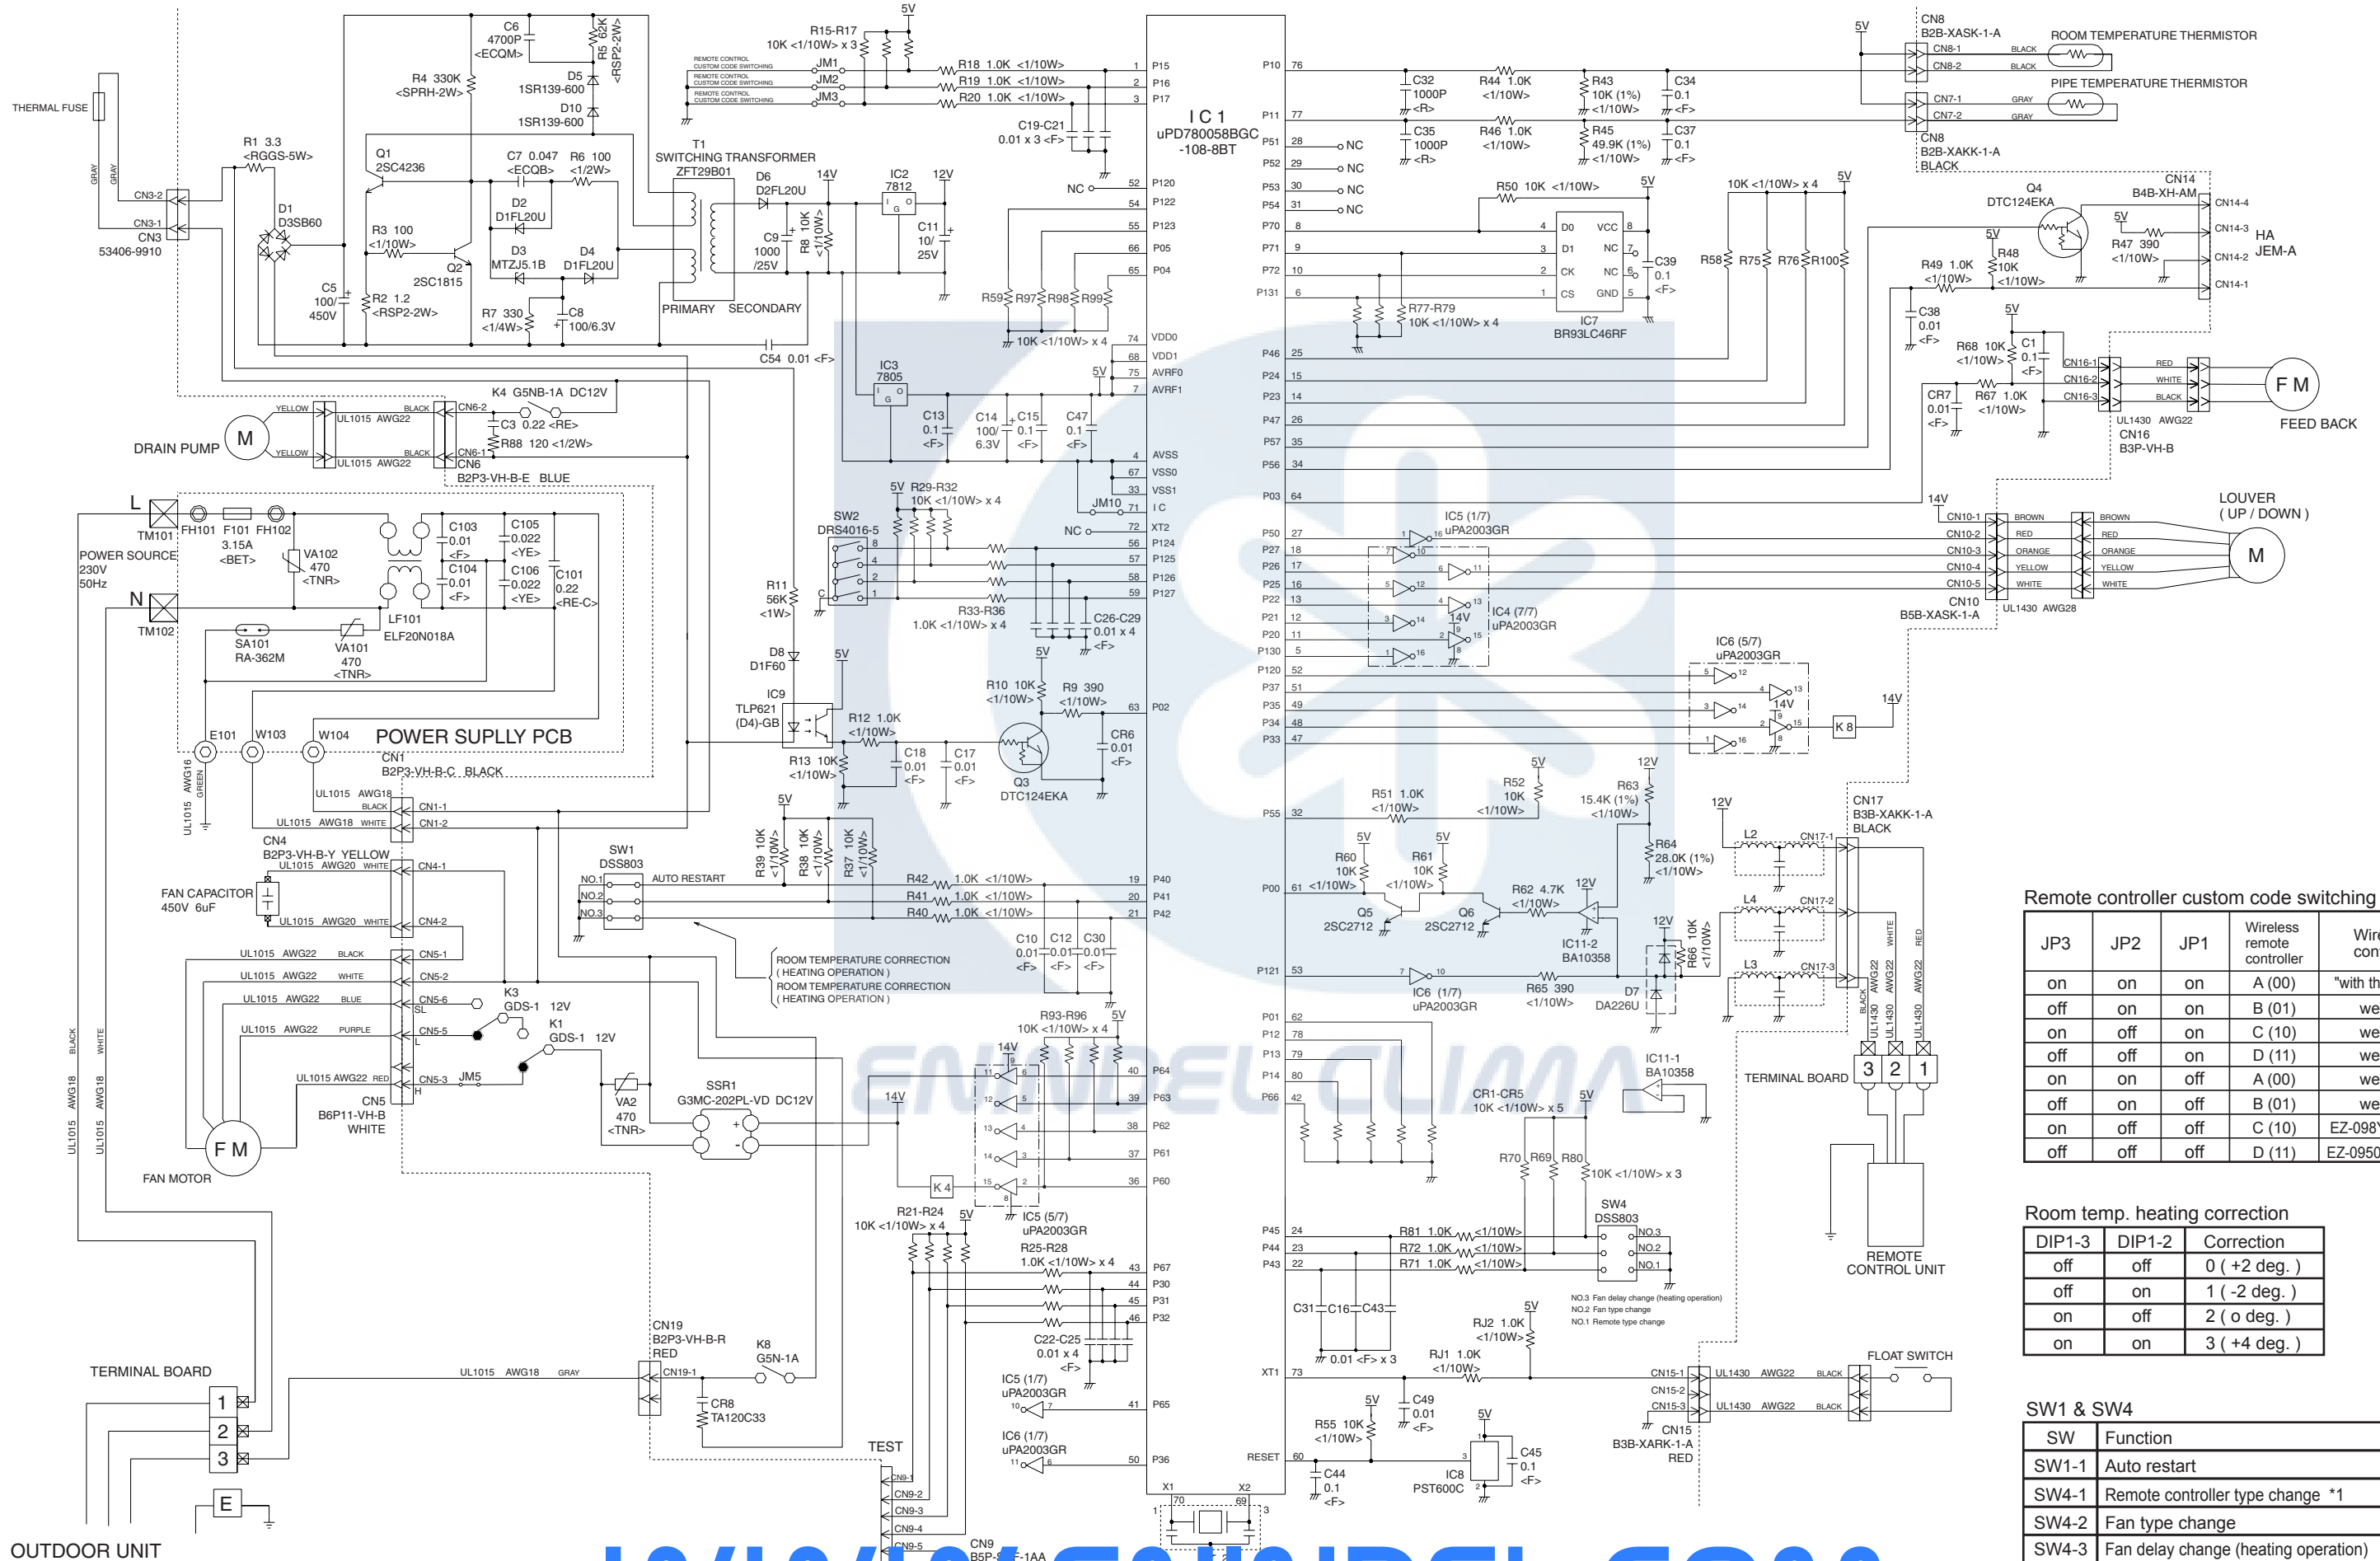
THERMAL FUSE
GRAY GRAY
CN3-2
CN3-1
CN3
53406-9910
R1 3.3 <RGGS-5W>
D1 D3SB60
C5 100/ 450V
R4 330K <SPRH-2W>
C6 4700P <ECQM>
R5 62K <RSP2-2W>
D5 1SR139-600
D10 1SR139-600
Q1 2SC4236
R3 100 <1/10W>
Q2 2SC1815
R2 1.2 <RSP2-2W>
C7 0.047 <ECQB>
R6 100 <1/2W>
D2 D1FL20U
D3 MTZJ5.1B
D4 D1FL20U
R7 330 <1/4W>
C8 100/6.3V
T1 SWITCHING TRANSFORMER ZFT29B01
PRIMARY SECONDARY
D6 D2FL20U
14V
C9 1000 /25V
R8 10K <1/10W>
IC2 7812
12V
C11 10/ 25V
C54 0.01 <F>
5V
R15-R17 10K <1/10W> x 3
REMOTE CONTROL CUSTOM CODE SWITCHING JM1
REMOTE CONTROL CUSTOM CODE SWITCHING JM2
REMOTE CONTROL CUSTOM CODE SWITCHING JM3
R18 1.0K <1/10W>
R19 1.0K <1/10W>
R20 1.0K <1/10W>
C19-C21 0.01 x 3 <F>
NC
R59 R97 R98 R99
10K <1/10W> x 4
IC3 7805
C13 0.1 <F>
C14 100/ 6.3V
C15 0.1 <F>
C47 0.1 <F>
5V
JM10
NC
I C 1 uPD780058BGC -108-8BT
P15 P16 P17 P120 P122 P123 P05 P04 VDD0 VDD1 AVRF0 AVRF1 AVSS VSS0 VSS1 I C XT2 P124 P125 P126 P127 P02 P40 P41 P42 P64 P63 P62 P61 P60 P67 P30 P31 P32 P65 P36 X1 X2
P10 P11 P51 P52 P53 P54 P70 P71 P72 P131 P46 P24 P23 P47 P57 P56 P03 P50 P27 P26 P25 P22 P21 P20 P130 P120 P37 P35 P34 P33 P55 P00 P121 P01 P12 P13 P14 P66 P45 P44 P43 XT1 RESET
NC NC NC NC
C32 1000P <R>
R44 1.0K <1/10W>
R43 10K (1%) <1/10W>
C34 0.1 <F>
C35 1000P <R>
R46 1.0K <1/10W>
R45 49.9K (1%) <1/10W>
C37 0.1 <F>
5V
CN8 B2B-XASK-1-A
CN8-1 BLACK
CN8-2 BLACK
ROOM TEMPERATURE THERMISTOR
CN7-1 GRAY
CN7-2 GRAY
PIPE TEMPERATURE THERMISTOR
CN8 B2B-XAKK-1-A BLACK
R50 10K <1/10W>
5V
DO VCC CS D1 NC CK NC GND
C39 0.1 <F>
IC7 BR93LC46RF
R77-R79 10K <1/10W> x 4
10K <1/10W> x 4
5V
R58 R75 R76 R100
Q4 DTC124EKA
5V
R48 10K <1/10W>
R49 1.0K <1/10W>
R47 390 <1/10W>
5V
CN14 B4B-XH-AM
CN14-4 CN14-3 CN14-2 CN14-1
HA JEM-A
C38 0.01 <F>
5V
R68 10K <1/10W>
C1 0.1 <F>
CR7 0.01 <F>
R67 1.0K <1/10W>
CN16-1 RED
CN16-2 WHITE
CN16-3 BLACK
UL1430 AWG22
CN16 B3P-VH-B
F M
FEED BACK
14V
CN10-1 BROWN
CN10-2 RED
CN10-3 ORANGE
CN10-4 YELLOW
CN10-5 WHITE
CN10 B5B-XASK-1-A
UL1430 AWG28
LOUVER ( UP / DOWN )
M
IC5 (1/7) uPA2003GR
IC4 (7/7) uPA2003GR
14V
IC6 (5/7) uPA2003GR
14V
14V
K 8
K4 G5NB-1A DC12V
C3 0.22 <RE>
R88 120 <1/2W>
CN6-2 CN6-1 CN6
B2P3-VH-B-E BLUE
YELLOW BLACK
UL1015 AWG22
DRAIN PUMP
M
L
TM101
FH101 F101 FH102
3.15A <BET>
POWER SOURCE 230V 50Hz
VA102 470 <TNR>
C103 0.01 <F>
C105 0.022 <YE>
C104 0.01 <F>
C106 0.022 <YE>
C101 0.22 <RE-C>
N
TM102
SA101 RA-362M
VA101 470 <TNR>
LF101 ELF20N018A
E101 W103 W104
POWER SUPLLY PCB
CN1 B2P3-VH-B-C BLACK
UL1015 AWG16 GREEN
UL1015 AWG18 BLACK
UL1015 AWG18 WHITE
CN1-1 CN1-2
CN4 B2P3-VH-B-Y YELLOW
UL1015 AWG20 WHITE
CN4-1 CN4-2
FAN CAPACITOR 450V 6uF
UL1015 AWG22 BLACK CN5-1
UL1015 AWG22 WHITE CN5-2
UL1015 AWG22 BLUE CN5-6
UL1015 AWG22 PURPLE CN5-5
UL1015 AWG22 RED CN5-3
SL L H
JM5
CN5 B6P11-VH-B WHITE
F M
FAN MOTOR
UL1015 AWG18 BLACK
UL1015 AWG18 WHITE
K3 GDS-1 12V
K1 GDS-1 12V
VA2 470 <TNR>
SSR1 G3MC-202PL-VD DC12V
SW2 DRS4016-5
R29-R32 10K <1/10W> x 4
5V
R11 56K <1W>
D8 D1F60
5V
IC9 TLP621 (D4)-GB
R33-R36 1.0K <1/10W> x 4
C26-C29 0.01 x 4 <F>
R12 1.0K <1/10W>
R13 10K <1/10W>
C18 0.01 <F>
C17 0.01 <F>
R10 10K <1/10W>
R9 390 <1/10W>
5V
Q3 DTC124EKA
CR6 0.01 <F>
5V
R39 10K <1/10W>
R38 10K <1/10W>
R37 10K <1/10W>
SW1 DSS803
NO.1 NO.2 NO.3
AUTO RESTART
R42 1.0K <1/10W>
R41 1.0K <1/10W>
R40 1.0K <1/10W>
C10 0.01 <F>
C12 0.01 <F>
C30 0.01 <F>
ROOM TEMPERATURE CORRECTION ( HEATING OPERATION )
ROOM TEMPERATURE CORRECTION ( HEATING OPERATION )
R93-R96 10K <1/10W> x 4
5V
14V
14V
K 4
IC5 (5/7) uPA2003GR
R21-R24 10K <1/10W> x 4
5V
R25-R28 1.0K <1/10W> x 4
C22-C25 0.01 x 4 <F>
IC5 (1/7) uPA2003GR
IC6 (1/7) uPA2003GR
CN19 B2P3-VH-B-R RED
CN19-1
K8 G5N-1A
CR8 TA120C33
UL1015 AWG18 GRAY
TERMINAL BOARD
1 2 3
E
OUTDOOR UNIT
TEST
CN9-1 CN9-2 CN9-3 CN9-4 CN9-5
CN9 B5P-S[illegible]F-1AA
R51 1.0K <1/10W>
R52 10K <1/10W>
5V
R63 15.4K (1%) <1/10W>
12V
R64 28.0K (1%) <1/10W>
5V
R60 10K <1/10W>
5V
R61 10K <1/10W>
Q5 2SC2712
Q6 2SC2712
R62 4.7K <1/10W>
12V
IC11-2 BA10358
12V
R66 10K <1/10W>
IC6 (1/7) uPA2003GR
R65 390 <1/10W>
D7 DA226U
12V
L2 CN17-1
L4 CN17-2
L3 CN17-3
CN17 B3B-XAKK-1-A BLACK
UL1430 AWG22 BLACK
UL1430 AWG22 WHITE
UL1430 AWG22 RED
TERMINAL BOARD
3 2 1
REMOTE CONTROL UNIT
IC11-1 BA10358
CR1-CR5 10K <1/10W> x 5
5V
R70 R69 R80 10K <1/10W> x 3
SW4 DSS803
R81 1.0K <1/10W>
R72 1.0K <1/10W>
R71 1.0K <1/10W>
NO.3 NO.2 NO.1
NO.3 Fan delay change (heating operation)
NO.2 Fan type change
NO.1 Remote type change
C31 C16 C43
0.01 <F> x 3
5V
RJ2 1.0K <1/10W>
RJ1 1.0K <1/10W>
CN15-1 UL1430 AWG22 BLACK
CN15-2
CN15-3 UL1430 AWG22 BLACK
CN15 B3B-XARK-1-A RED
FLOAT SWITCH
5V
C49 0.01 <F>
R55 10K <1/10W>
5V
IC8 PST600C
C45 0.1 <F>
C44 0.1 <F>

Remote controller custom code switching

| JP3 | JP2 | JP1 | Wireless remote controller | Wire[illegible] con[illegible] |
|---|---|---|---|---|
| on | on | on | A (00) | "with th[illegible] |
| off | on | on | B (01) | we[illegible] |
| on | off | on | C (10) | we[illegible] |
| off | off | on | D (11) | we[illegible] |
| on | on | off | A (00) | we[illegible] |
| off | on | off | B (01) | we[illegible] |
| on | off | off | C (10) | EZ-098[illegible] |
| off | off | off | D (11) | EZ-0950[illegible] |

Room temp. heating correction

| DIP1-3 | DIP1-2 | Correction |
|---|---|---|
| off | off | 0 ( +2 deg. ) |
| off | on | 1 ( -2 deg. ) |
| on | off | 2 ( o deg. ) |
| on | on | 3 ( +4 deg. ) |

SW1 & SW4

| SW | Function |
|---|---|
| SW1-1 | Auto restart |
| SW4-1 | Remote controller type change *1 |
| SW4-2 | Fan type change |
| SW4-3 | Fan delay change (heating operation) |

SANDEL CLIMA